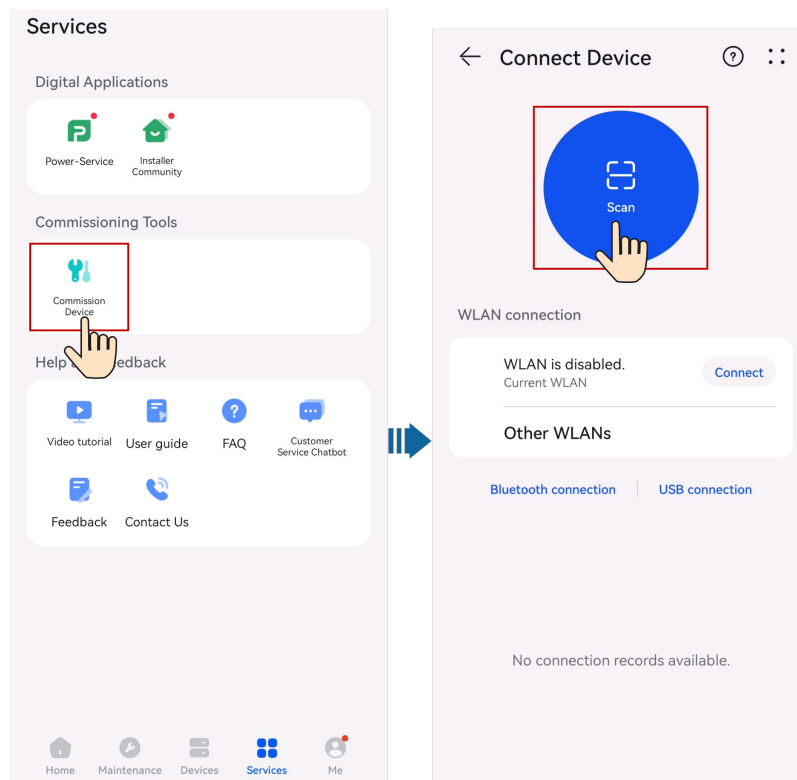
Services

Digital Applications

Power-Service

Installer Community

Commissioning Tools

Commission Device

Help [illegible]edback

Video tutorial

User guide

FAQ

Customer Service Chatbot

Feedback

Contact Us

Home Maintenance Devices Services Me

Connect Device

Scan

WLAN connection

WLAN is disabled.
Current WLAN

Connect

Other WLANs

Bluetooth connection

USB connection

No connection records available.